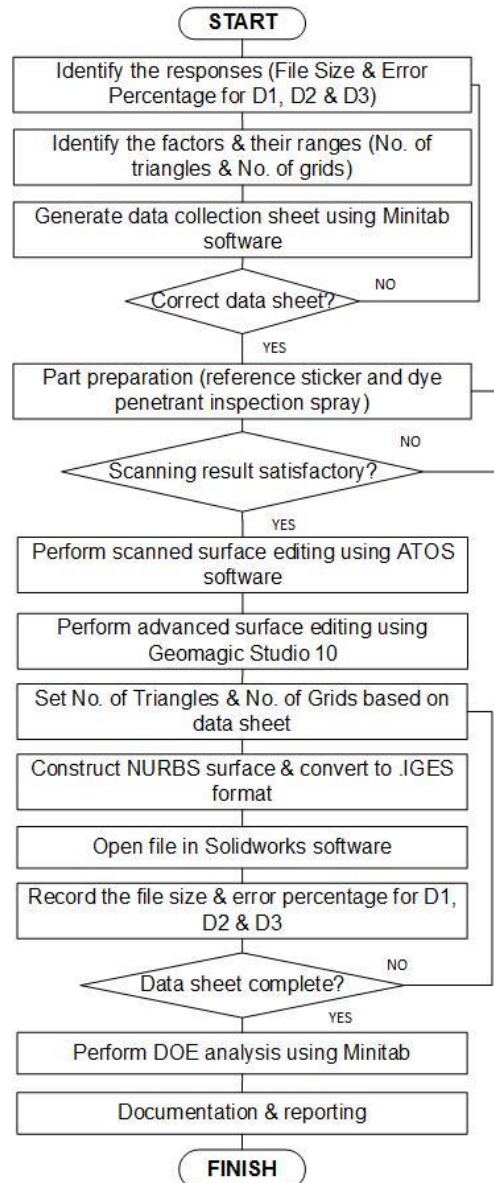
START

Identify the responses (File Size & Error Percentage for D1, D2 & D3)

Identify the factors & their ranges (No. of triangles & No. of grids)

Generate data collection sheet using Minitab software

Correct data sheet?

NO

YES

Part preparation (reference sticker and dye penetrant inspection spray)

Scanning result satisfactory?

NO

YES

Perform scanned surface editing using ATOS software

Perform advanced surface editing using Geomagic Studio 10

Set No. of Triangles & No. of Grids based on data sheet

Construct NURBS surface & convert to .IGES format

Open file in Solidworks software

Record the file size & error percentage for D1, D2 & D3

Data sheet complete?

NO

YES

Perform DOE analysis using Minitab

Documentation & reporting

FINISH